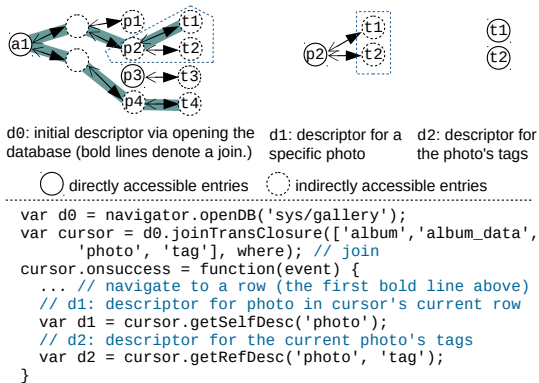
a1 p1 p2 p3 p4 t1 t2 t3 t4

p2 t1 t2

t1 t2

d0: initial descriptor via opening the database (bold lines denote a join.)

d1: descriptor for a specific photo

d2: descriptor for the photo's tags

directly accessible entries

indirectly accessible entries

```
var d0 = navigator.openDB('sys/gallery');
var cursor = d0.joinTransClosure(['album','album_data',
    'photo', 'tag'], where); // join
cursor.onsuccess = function(event) {
  ... // navigate to a row (the first bold line above)
  // d1: descriptor for photo in cursor's current row
  var d1 = cursor.getSelfDesc('photo');
  // d2: descriptor for the current photo's tags
  var d2 = cursor.getRefDesc('photo', 'tag');
}
```